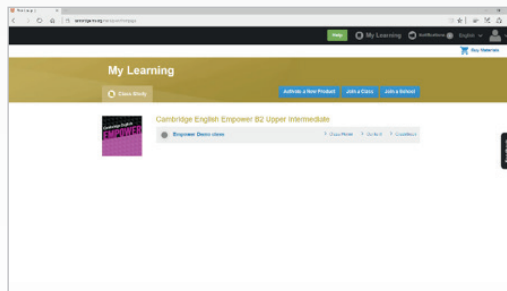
Help
My Learning
Notifications
English
Buy Materials
My Learning
Class Study
Activate a New Product
Join a Class
Join a School
Cambridge English Empower B2 Upper Intermediate
Cambridge English
EMPOWER
Empower Demo class
Class Work
Go to it
Gradebook